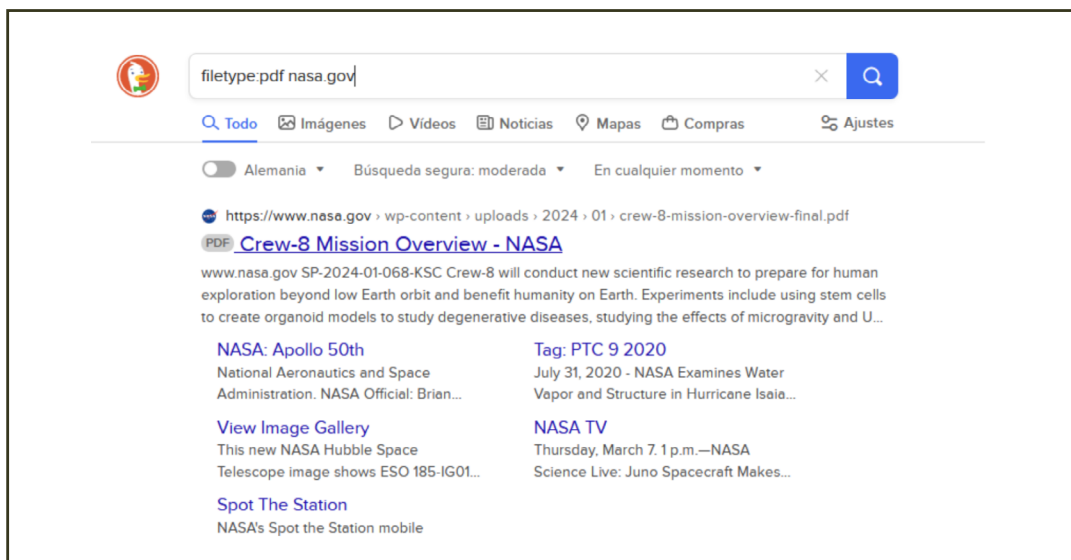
filetype:pdf nasa.gov

Todo Imágenes Vídeos Noticias Mapas Compras Ajustes

Alemania ▾ Búsqueda segura: moderada ▾ En cualquier momento ▾

https://www.nasa.gov › wp-content › uploads › 2024 › 01 › crew-8-mission-overview-final.pdf

PDF Crew-8 Mission Overview - NASA

www.nasa.gov SP-2024-01-068-KSC Crew-8 will conduct new scientific research to prepare for human exploration beyond low Earth orbit and benefit humanity on Earth. Experiments include using stem cells to create organoid models to study degenerative diseases, studying the effects of microgravity and U...

NASA: Apollo 50th
National Aeronautics and Space Administration. NASA Official: Brian...

Tag: PTC 9 2020
July 31, 2020 - NASA Examines Water Vapor and Structure in Hurricane Isaia...

View Image Gallery
This new NASA Hubble Space Telescope image shows ESO 185-IG01...

NASA TV
Thursday, March 7. 1 p.m.—NASA Science Live: Juno Spacecraft Makes...

Spot The Station
NASA's Spot the Station mobile